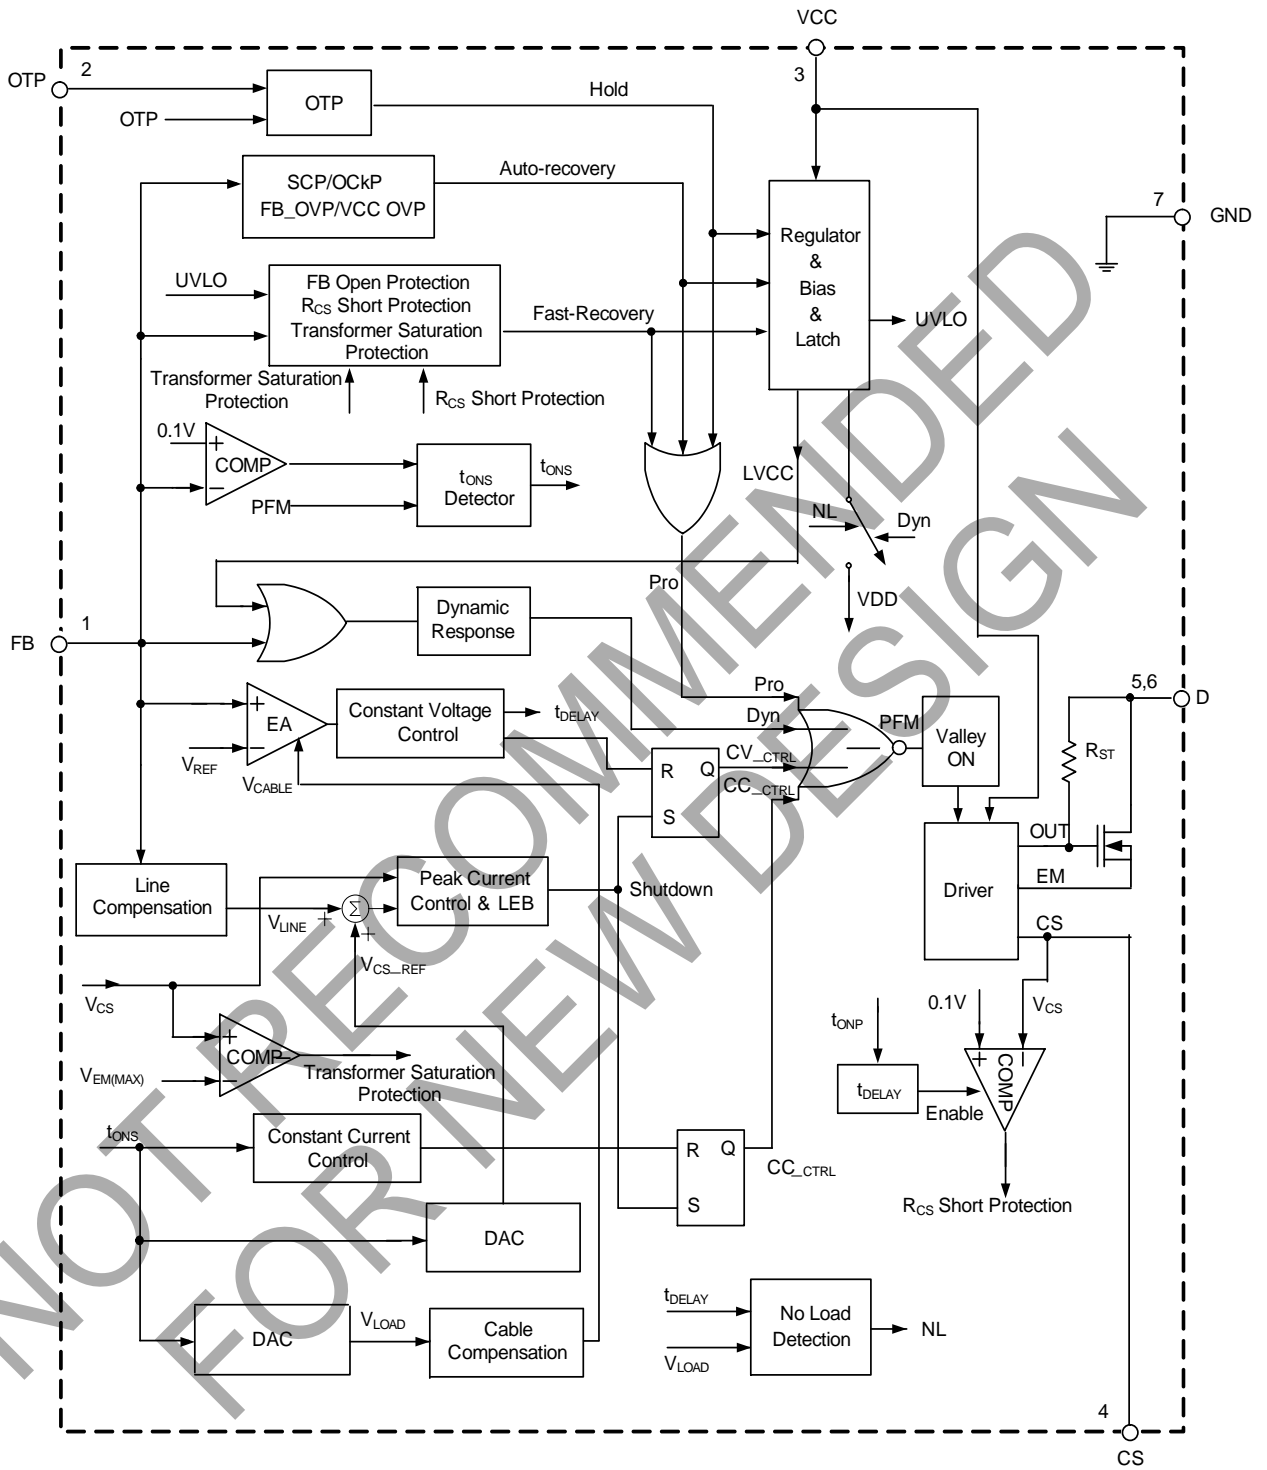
VCC
3
OTP
2
OTP
OTP
Hold
SCP/OCkP
FB_OVP/VCC OVP
Auto-recovery
7
GND
Regulator
&
Bias
&
Latch
UVLO
FB Open Protection
$R_{CS}$ Short Protection
Transformer Saturation Protection
Fast-Recovery
UVLO
Transformer Saturation Protection
$R_{CS}$ Short Protection
0.1V
+
COMP
−
PFM
$t_{ONS}$ Detector
$t_{ONS}$
LVCC
NL
Dyn
Pro
VDD
FB
1
Dynamic Response
+
EA
−
$V_{REF}$
$V_{CABLE}$
Constant Voltage Control
$t_{DELAY}$
Pro
Dyn
PFM
Valley ON
R
Q
S
CV_CTRL
CC_CTRL
5,6
D
$R_{ST}$
OUT
EM
Driver
CS
Line Compensation
$V_{LINE}$
+
Σ
+
$V_{CS\_REF}$
Peak Current Control & LEB
Shutdown
$V_{CS}$
+
COMP
−
$V_{EM(MAX)}$
Transformer Saturation Protection
0.1V
$V_{CS}$
$t_{ONP}$
$t_{DELAY}$
Enable
+
−
COMP
$R_{CS}$ Short Protection
$t_{ONS}$
Constant Current Control
R
Q
S
CC_CTRL
DAC
DAC
$V_{LOAD}$
Cable Compensation
$t_{DELAY}$
$V_{LOAD}$
No Load Detection
NL
4
CS
NOT RECOMMENDED FOR NEW DESIGN